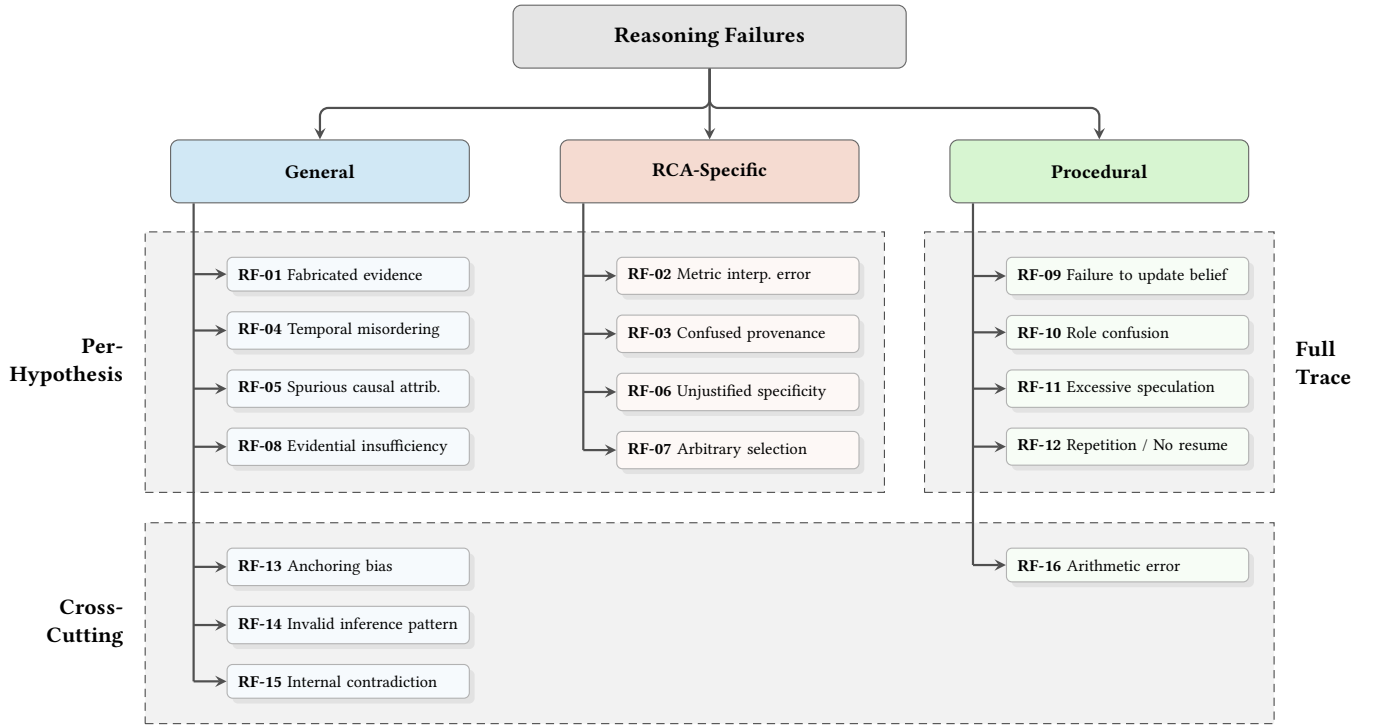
Reasoning Failures

General

RCA-Specific

Procedural

Per-Hypothesis

RF-01 Fabricated evidence
RF-04 Temporal misordering
RF-05 Spurious causal attrib.
RF-08 Evidential insufficiency

RF-02 Metric interp. error
RF-03 Confused provenance
RF-06 Unjustified specificity
RF-07 Arbitrary selection

RF-09 Failure to update belief
RF-10 Role confusion
RF-11 Excessive speculation
RF-12 Repetition / No resume

Full Trace

Cross-Cutting

RF-13 Anchoring bias
RF-14 Invalid inference pattern
RF-15 Internal contradiction

RF-16 Arithmetic error